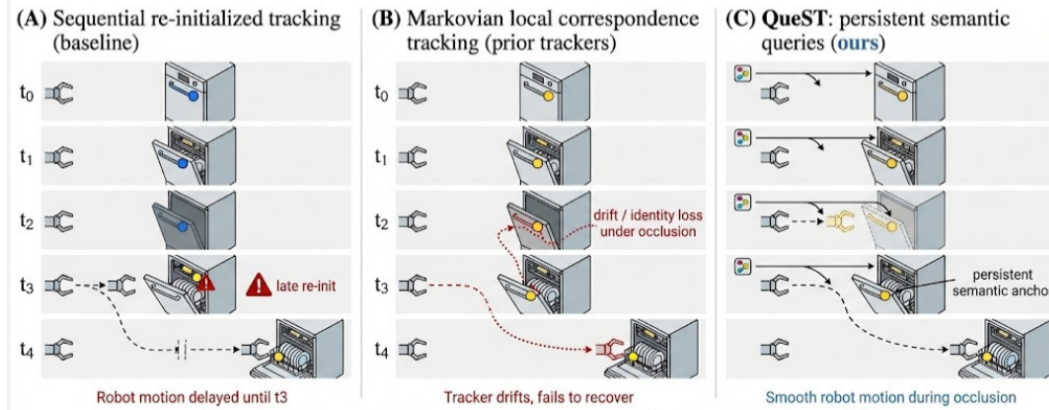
(A) Sequential re-initialized tracking (baseline)

$t_0$

$t_1$

$t_2$

$t_3$

late re-init

$t_4$

Robot motion delayed until t3

(B) Markovian local correspondence tracking (prior trackers)

$t_0$

$t_1$

$t_2$

drift / identity loss under occlusion

$t_3$

$t_4$

Tracker drifts, fails to recover

(C) QueST: persistent semantic queries (ours)

persistent semantic ancho

Smooth robot motion during occlusion